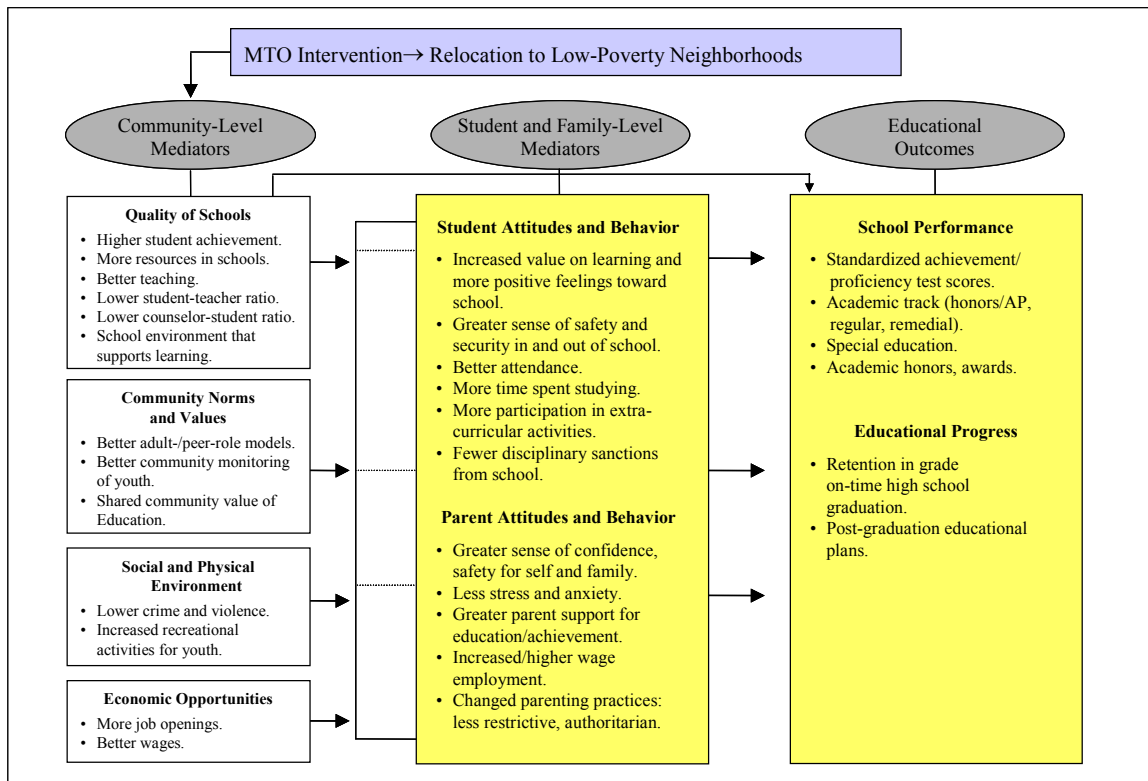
MTO Intervention→ Relocation to Low-Poverty Neighborhoods

Community-Level Mediators

Student and Family-Level Mediators

Educational Outcomes

Quality of Schools
• Higher student achievement.
• More resources in schools.
• Better teaching.
• Lower student-teacher ratio.
• Lower counselor-student ratio.
• School environment that supports learning.

Community Norms and Values
• Better adult-/peer-role models.
• Better community monitoring of youth.
• Shared community value of Education.

Social and Physical Environment
• Lower crime and violence.
• Increased recreational activities for youth.

Economic Opportunities
• More job openings.
• Better wages.

Student Attitudes and Behavior
• Increased value on learning and more positive feelings toward school.
• Greater sense of safety and security in and out of school.
• Better attendance.
• More time spent studying.
• More participation in extracurricular activities.
• Fewer disciplinary sanctions from school.

Parent Attitudes and Behavior
• Greater sense of confidence, safety for self and family.
• Less stress and anxiety.
• Greater parent support for education/achievement.
• Increased/higher wage employment.
• Changed parenting practices: less restrictive, authoritarian.

School Performance
• Standardized achievement/ proficiency test scores.
• Academic track (honors/AP, regular, remedial).
• Special education.
• Academic honors, awards.

Educational Progress
• Retention in grade on-time high school graduation.
• Post-graduation educational plans.